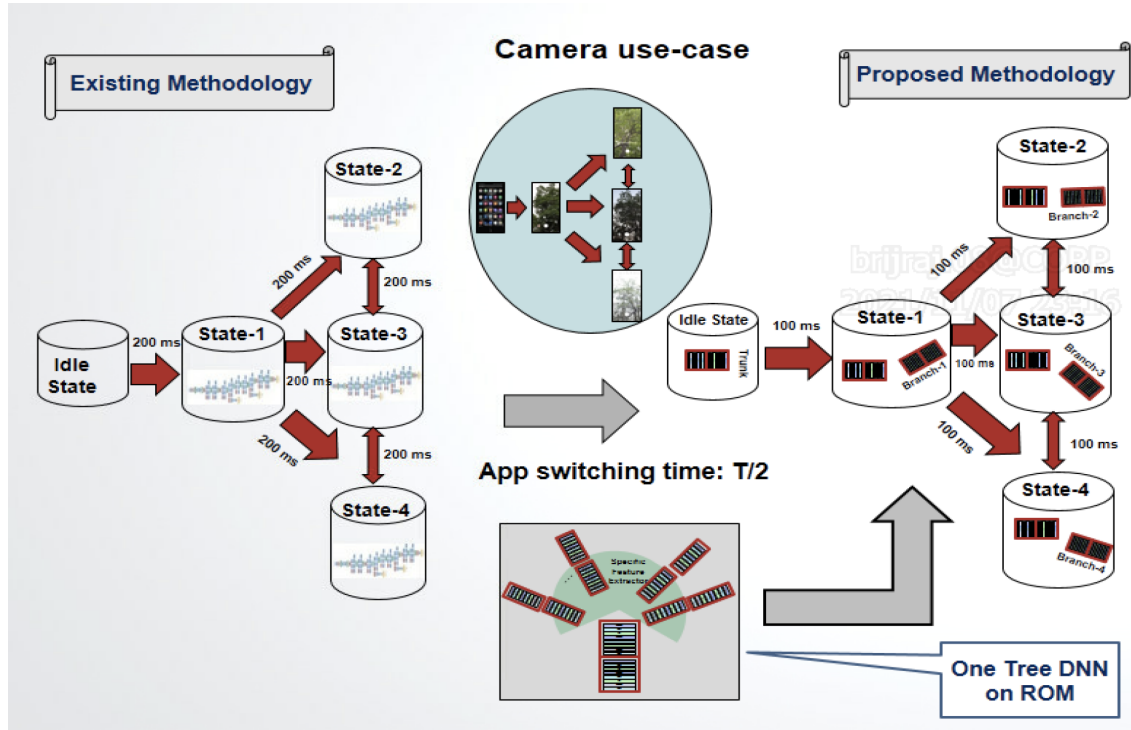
Existing Methodology

Camera use-case

Proposed Methodology

State-2

200 ms

200 ms

Idle State

200 ms

State-1

State-3

200 ms

200 ms

200 ms

State-4

App switching time: T/2

Specific Feature Extraction

One Tree DNN on ROM

Idle State

Trunk

100 ms

State-1

Branch-1

State-2

Branch-2

100 ms

100 ms

State-3

Branch-3

100 ms

100 ms

100 ms

State-4

Branch-4

brijraj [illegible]@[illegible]
2021/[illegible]/07 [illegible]